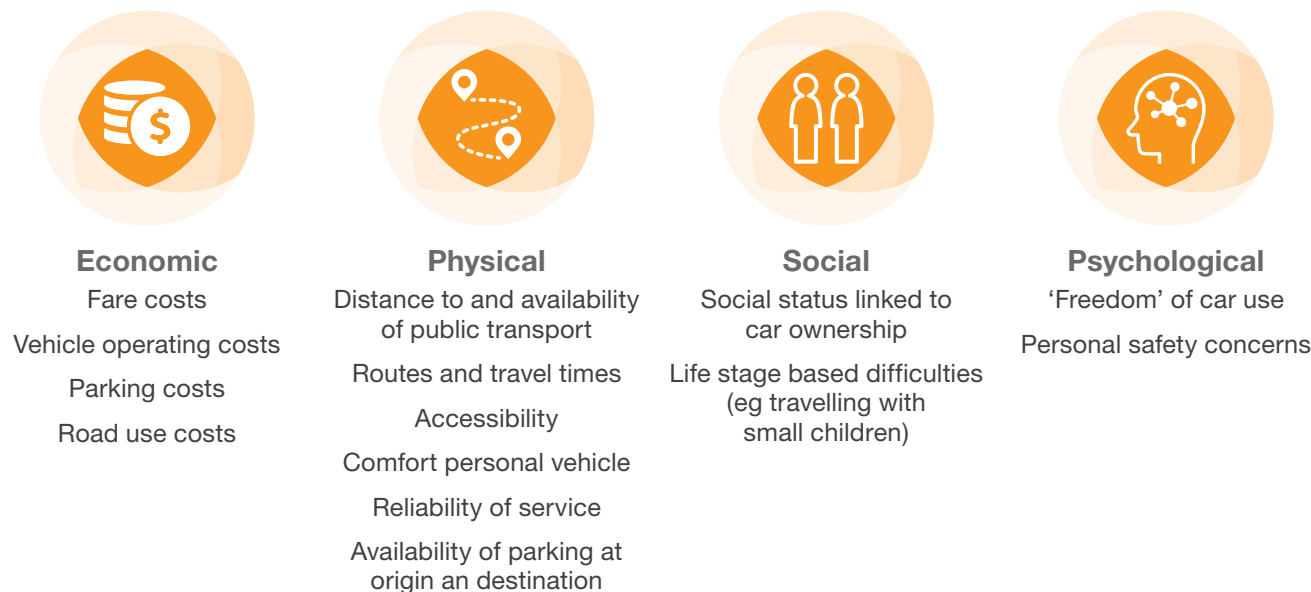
$

Economic

Fare costs

Vehicle operating costs

Parking costs

Road use costs

Physical

Distance to and availability of public transport

Routes and travel times

Accessibility

Comfort personal vehicle

Reliability of service

Availability of parking at origin an destination

Social

Social status linked to car ownership

Life stage based difficulties (eg travelling with small children)

Psychological

‘Freedom’ of car use

Personal safety concerns